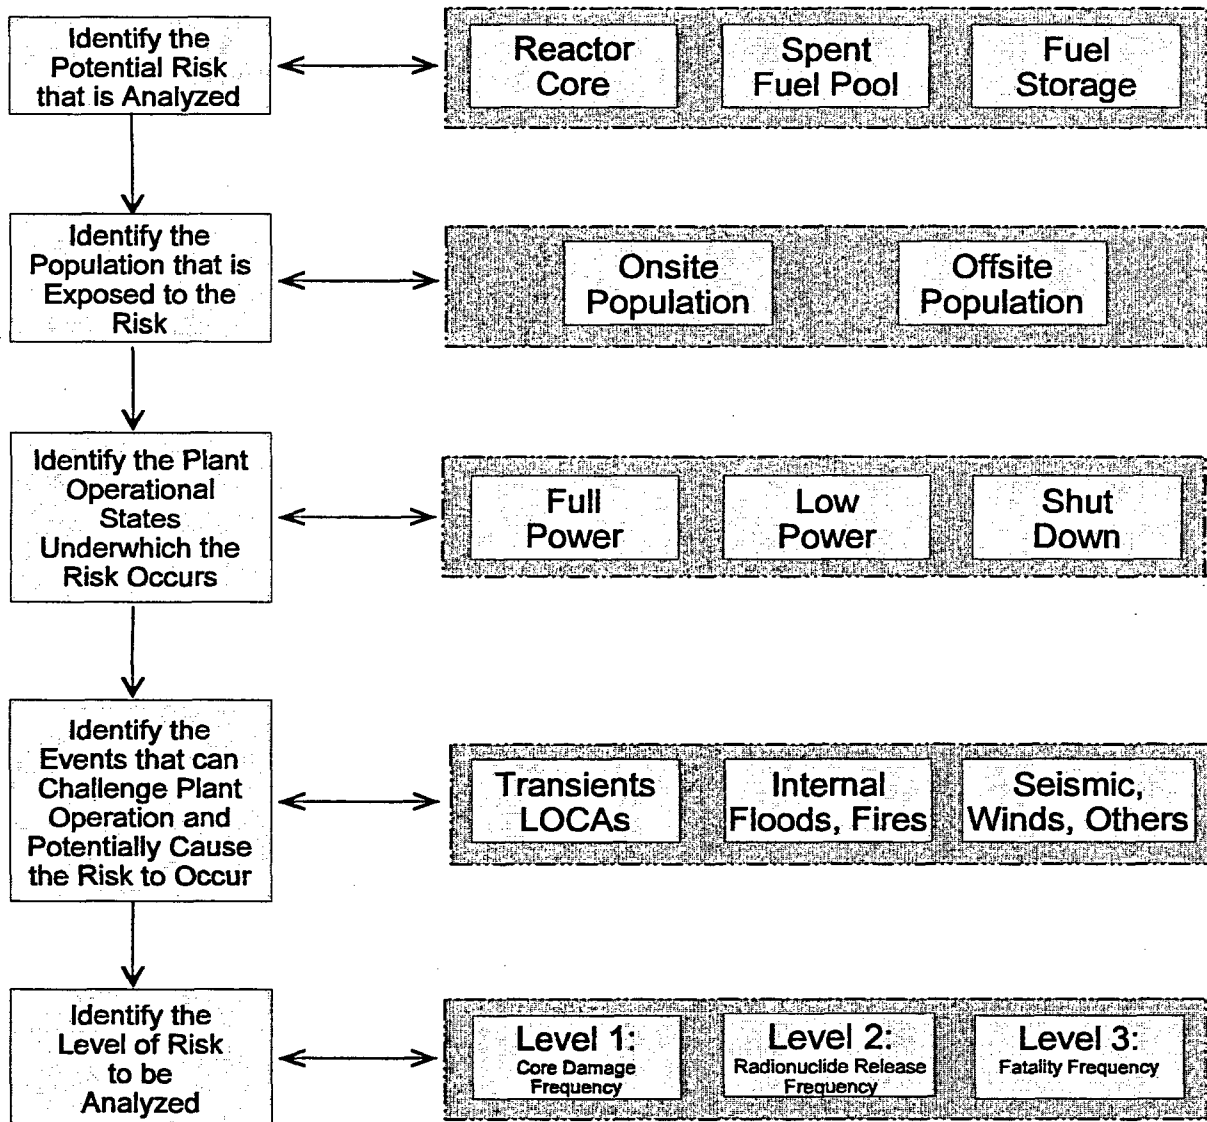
Identify the Potential Risk that is Analyzed

Reactor Core

Spent Fuel Pool

Fuel Storage

Identify the Population that is Exposed to the Risk

Onsite Population

Offsite Population

Identify the Plant Operational States Underwhich the Risk Occurs

Full Power

Low Power

Shut Down

Identify the Events that can Challenge Plant Operation and Potentially Cause the Risk to Occur

Transients LOCAs

Internal Floods, Fires

Seismic, Winds, Others

Identify the Level of Risk to be Analyzed

Level 1: Core Damage Frequency

Level 2: Radionuclide Release Frequency

Level 3: Fatality Frequency